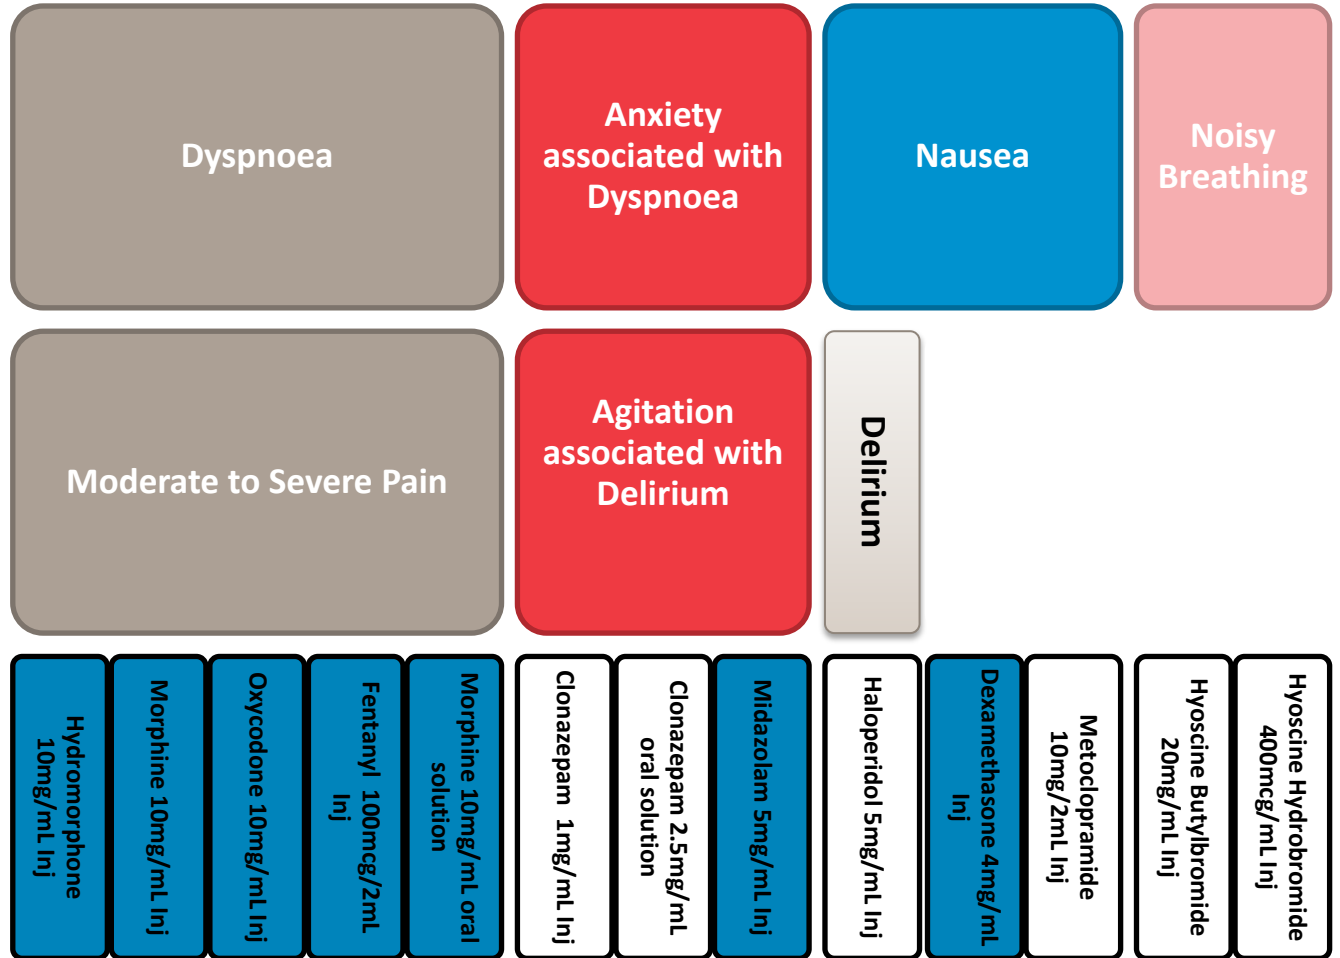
Dyspnoea

Anxiety associated with Dyspnoea

Nausea

Noisy Breathing

Moderate to Severe Pain

Agitation associated with Delirium

Delirium

Hydromorphone 10mg/mL Inj

Morphine 10mg/mL Inj

Oxycodone 10mg/mL Inj

Fentanyl 100mcg/2mL Inj

Morphine 10mg/mL oral solution

Clonazepam 1mg/mL Inj

Clonazepam 2.5mg/mL oral solution

Midazolam 5mg/mL Inj

Haloperidol 5mg/mL Inj

Dexamethasone 4mg/mL Inj

Metoclopramide 10mg/2mL Inj

Hyoscine Butylbromide 20mg/mL Inj

Hyoscine Hydrobromide 400mcg/mL Inj